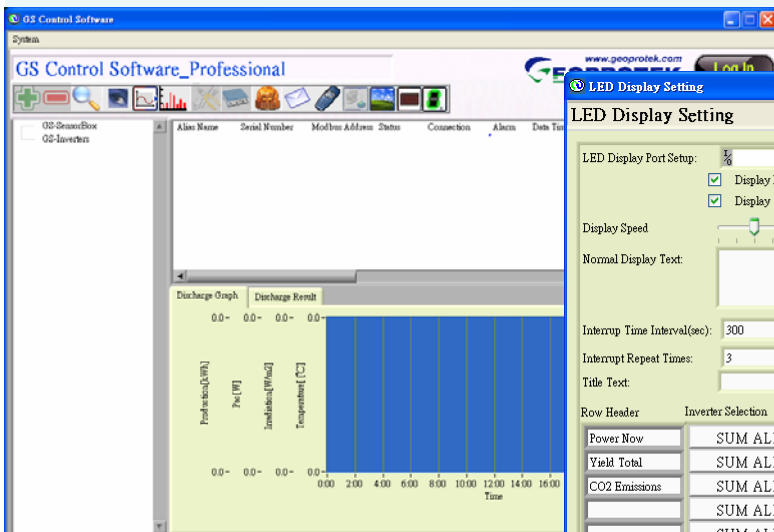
GS Control Software

System

GS Control Software_Professional

www.geoprotek.com

Log In

GS-SensorBox
GS-Inverters

| Alias Name | Serial Number | Modbus Address | Status | Connection | Alarm | Data Tim |
|---|---|---|---|---|---|---|

Discharge Graph
Discharge Result

0.0- 0.0- 0.0- 0.0-

Production[kWh]
Pac[W]
Irradiation[W/m2]
Temperature[°C]

0.0- 0.0- 0.0- 0.0-

0:00 2:00 4:00 6:00 8:00 10:00 12:00 14:00 16:00

Time

LED Display Setting

LED Display Setting

LED Display Port Setup:

Display

Display

Display Speed

Normal Display Text:

Interrup Time Interval(sec): 300

Interrupt Repeat Times: 3

Title Text:

Row Header
Inverter Selection

| Power Now | SUM AL |
|---|---|
| Yield Total | SUM AL |
| CO2 Emissions | SUM AL |
| | SUM AL |
| | SUM AL |